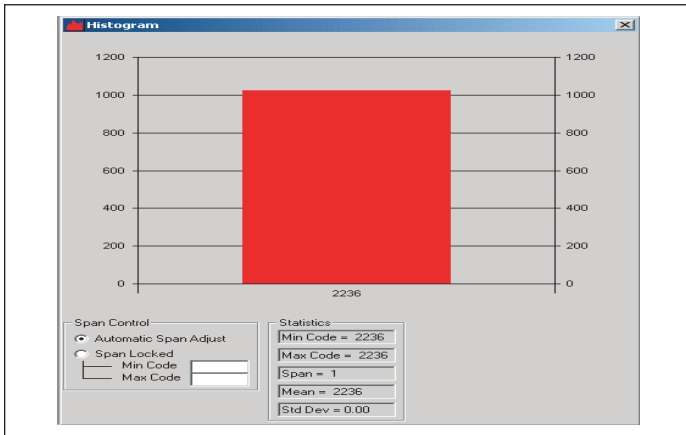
Histogram

1200
1000
800
600
400
200
0

1200
1000
800
600
400
200
0

2236

Span Control
Automatic Span Adjust
Span Locked
Min Code
Max Code

Statistics
Min Code = 2236
Max Code = 2236
Span = 1
Mean = 2236
Std Dev = 0.00